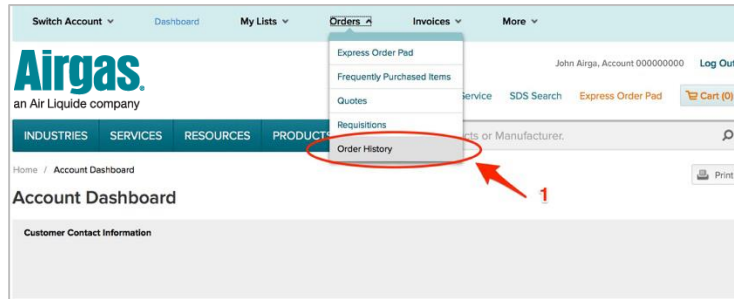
Switch Account Dashboard My Lists Orders Invoices More

Express Order Pad
Frequently Purchased Items
Quotes
Requisitions
Order History

Airgas.
an Air Liquide company

John Airga, Account 000000000 Log Out

Service SDS Search Express Order Pad Cart (0)

INDUSTRIES SERVICES RESOURCES PRODUCTS

cts or Manufacturer.

Home / Account Dashboard

Print

Account Dashboard

1

Customer Contact Information